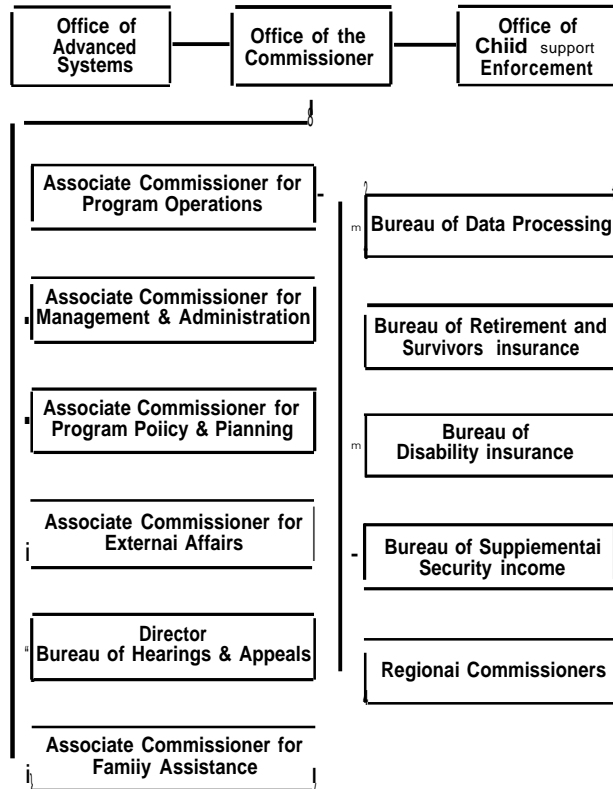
Office of Advanced Systems

Office of the Commissioner

Office of Chiid support Enforcement

Associate Commissioner for Program Operations

Associate Commissioner for Management & Administration

Associate Commissioner for Program Poiicy & Pianning

Associate Commissioner for Externai Affairs

Director Bureau of Hearings & Appeals

Associate Commissioner for Famiiy Assistance

Bureau of Data Processing

Bureau of Retirement and Survivors insurance

Bureau of Disability insurance

Bureau of Suppiementai Security income

Regionai Commissioners